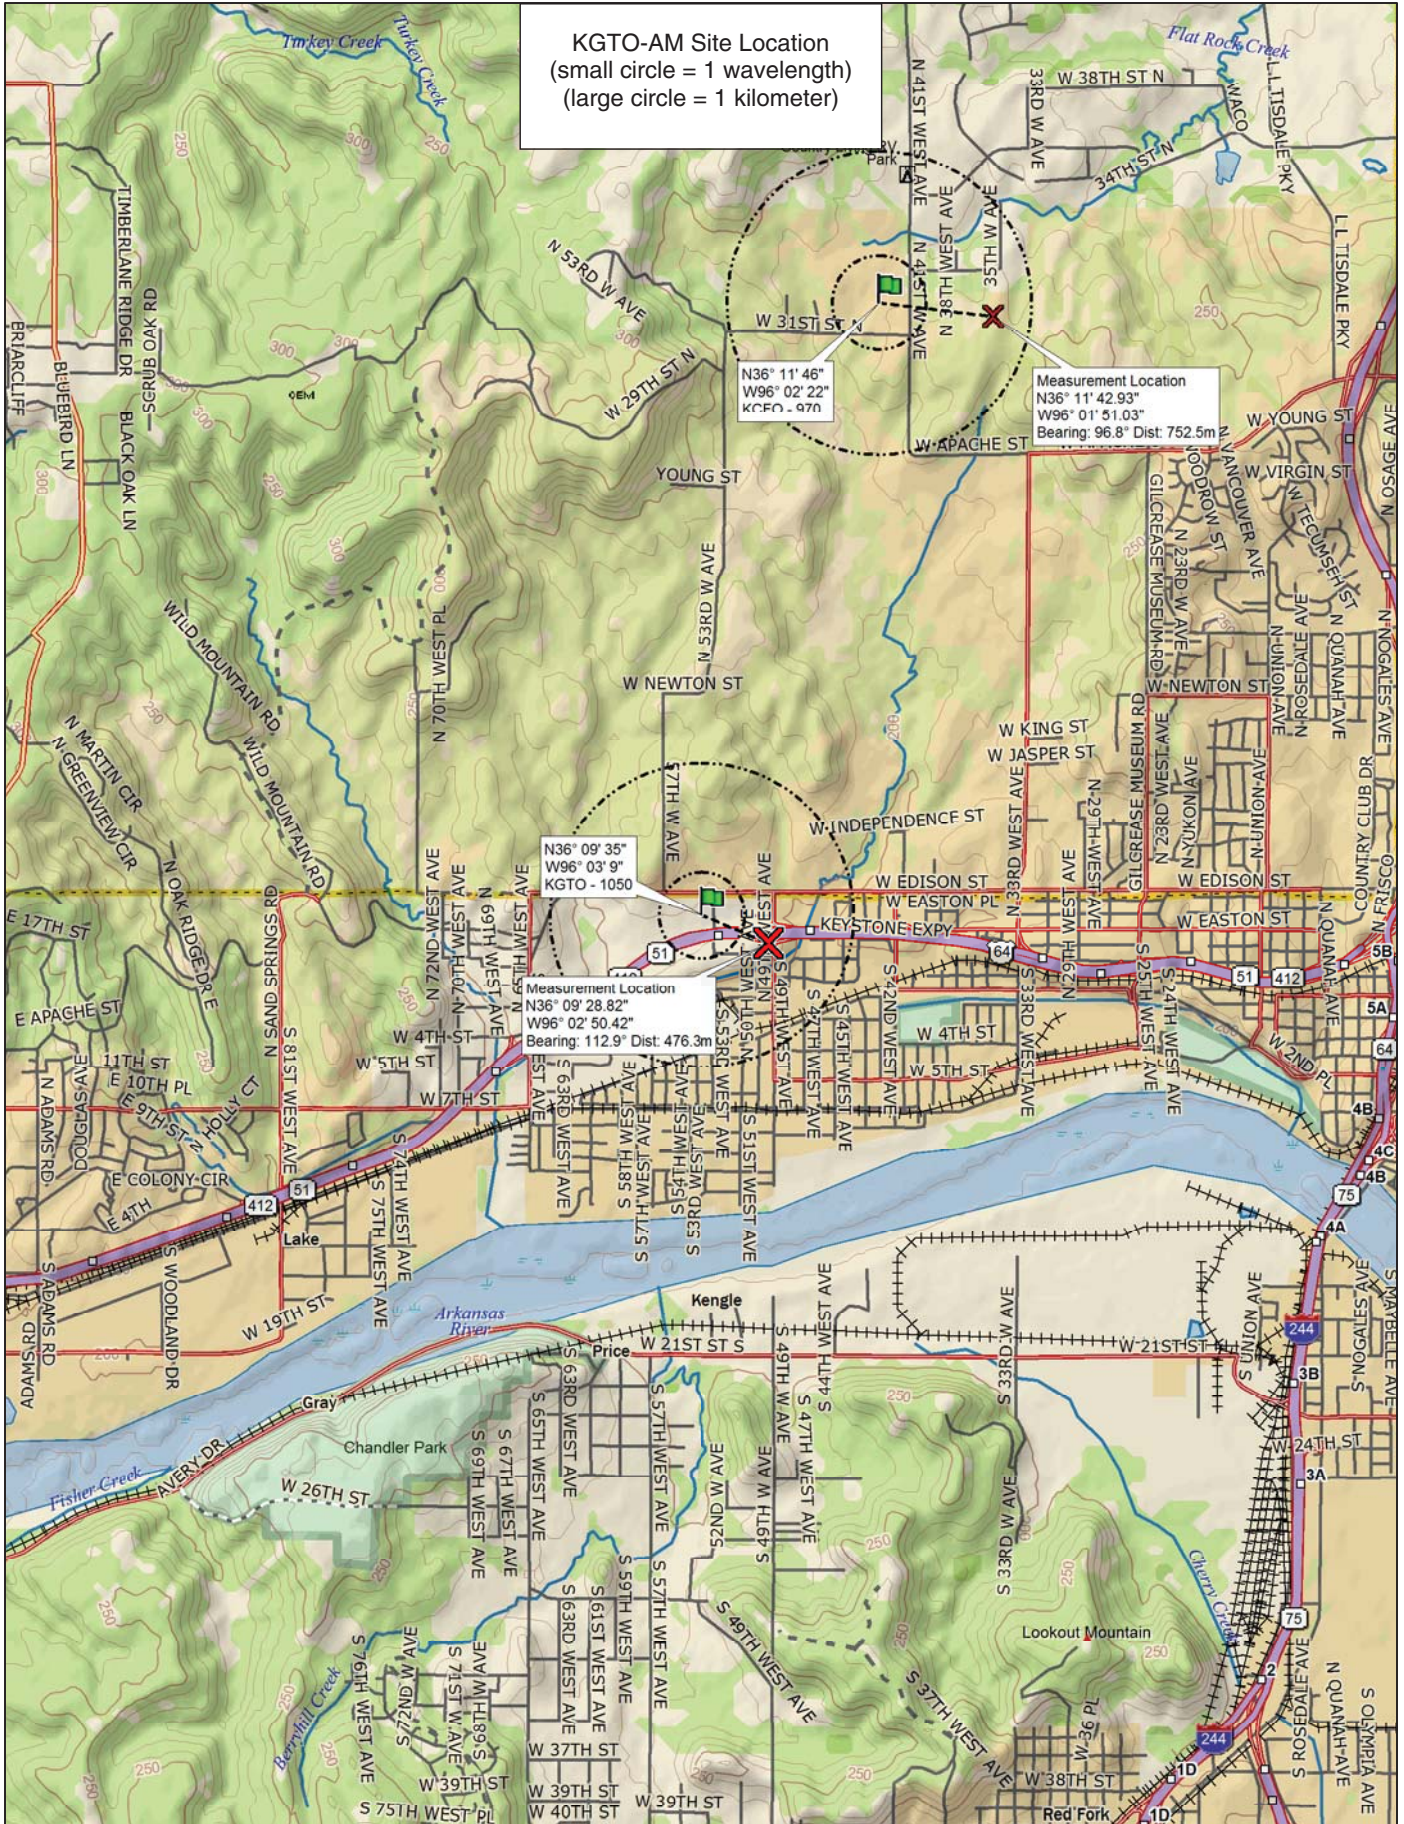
KGTO-AM Site Location
(small circle = 1 wavelength)
(large circle = 1 kilometer)

Turkey Creek
Turkey Creek
Flat Rock Creek
W 38TH ST N
N 41ST WEST AVE
33RD W AVE
WACO
L L TISDALE PKY
34TH ST N
Park
N 41ST W AVE
N 38TH WEST AVE
35TH W AVE
N 53RD W AVE
W 31ST ST N
TIMBERLANE RIDGE DR
SCRUB OAK RD
BRIARCLIFF
BLUEBIRD LN
BLACK OAK LN
W 29TH ST N
N36° 11' 46"
W96° 02' 22"
KCFO - 970
Measurement Location
N36° 11' 42.93"
W96° 01' 51.03"
Bearing: 96.8° Dist: 752.5m
W APACHE ST
W YOUNG ST
L L TISDALE PKY
YOUNG ST
W VIRGIN ST
N OSAGE AVE
GILCREASE MUSEUM RD
WOODROW ST
N VANCOUVER AVE
N TECUMSEH ST
N 23RD W AVE
N UNION AVE
N ROSEDALE AVE
N QUANAH AVE
N NOGALES AVE
W NEWTON ST
N 53RD W AVE
W NEWTON ST
WILD MOUNTAIN RD
WILD MOUNTAIN RD
N MARTIN CIR
N GREENVIEW CIR
N 70TH WEST PL
W KING ST
W JASPER ST
57TH W AVE
W INDEPENDENCE ST
N33RD WEST AVE
N 29TH WEST AVE
GILCREASE MUSEUM RD
N 23RD WEST AVE
N YUKON AVE
N UNION AVE
COUNTRY CLUB DR
N36° 09' 35"
W96° 03' 9"
KGTO - 1050
W EDISON ST
W EASTON PL
W EDISON ST
W EASTON ST
E 17TH ST
N OAK RIDGE DR E
N SAND SPRINGS RD
N 72ND WEST AVE
N 70TH WEST AVE
N 69TH WEST AVE
KEYSTONE EXPY
51
64
51
412
5B
5A
64
N FRISCO
N QUANAH AVE
E APACHE ST
Measurement Location
N36° 09' 28.82"
W96° 02' 50.42"
Bearing: 112.9° Dist: 476.3m
W 4TH ST
W 4TH ST
W 5TH ST
W 5TH ST
W 2ND PL
11TH ST
E 10TH PL
E 9TH ST
HOLLY CT
W 7TH ST
N DOUGLAS AVE
N ADAMS RD
E COLONY CIR
E 4TH
S 81ST WEST AVE
S 74TH WEST AVE
S 75TH WEST AVE
412
51
Lake
S 63RD WEST AVE
S 58TH WEST AVE
S 57TH WEST AVE
S 54TH WEST AVE
S 53RD W AVE
S 51ST WEST AVE
S 50TH WEST AVE
S 49TH WEST AVE
S 47TH WEST AVE
S 45TH WEST AVE
S 42ND WEST AVE
S 33RD WEST AVE
S 25TH WEST AVE
S 24TH WEST AVE
4B
4C
4B
75
4A
S ADAMS RD
S WOODLAND DR
W 19TH ST
Arkansas River
Kengle
S 44TH WEST AVE
W 21ST ST S
Price
W 21ST ST
S 33RD W AVE
S UNION AVE
244
S NOGALES AVE
S MAYBELLE AVE
3B
Gray
Chandler Park
S 63RD WEST AVE
S 65TH WEST AVE
S 67TH WEST AVE
S 69TH WEST AVE
S 57TH WEST AVE
S 49TH W AVE
S 47TH WEST AVE
W 24TH ST
3A
Fisher Creek
AVERY DR
W 26TH ST
52ND W AVE
S 49TH W AVE
S 33RD W AVE
Cherry Creek
S 59TH WEST AVE
S 61ST WEST AVE
S 63RD WEST AVE
S 57TH WEST AVE
S 49TH WEST AVE
Lookout Mountain
75
S 37TH WEST AVE
2
N QUANAH AVE
S ROSEDALE AVE
S OLYMPIA AVE
Berryhill Creek
S 72ND W AVE
S 76TH WEST AVE
S 71ST W AVE
S 68TH W AVE
W 37TH ST
W 39TH ST
W 39TH ST
W 40TH ST
W 39TH ST
S 75TH WEST PL
W 36 PL
244
1D
W 38TH ST
Red Fork
1D
250
300